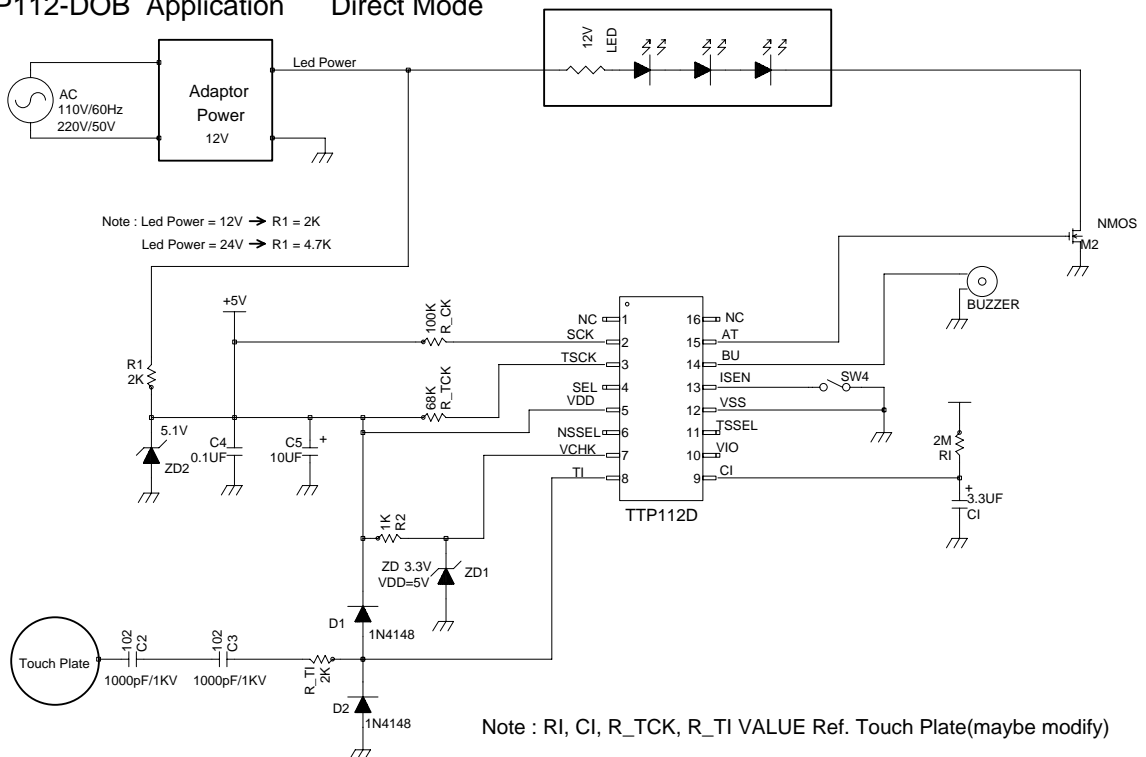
P112-DOB Application Direct Mode

AC
110V/60Hz
220V/50V

Adaptor
Power
12V

Led Power

12V
LED

NMOS
M2

Note : Led Power = 12V → R1 = 2K
Led Power = 24V → R1 = 4.7K

+5V

100K
R_CK

BUZZER

R1
2K

68K
R_TCK

5.1V
ZD2

C4
0.1UF

C5
10UF
+

| | | | |
|---|---|---|---|
| NC | 1 | 16 | NC |
| SCK | 2 | 15 | AT |
| TSCK | 3 | 14 | BU |
| SEL | 4 | 13 | ISEN |
| VDD | 5 | 12 | VSS |
| NSSEL | 6 | 11 | TSSEL |
| VCHK | 7 | 10 | VIO |
| TI | 8 | 9 | CI |

SW4

TTP112D

2M
RI

+
3.3UF
CI

1K
R2

ZD 3.3V
VDD=5V
ZD1

D1
1N4148

Touch Plate

102
C2
1000pF/1KV

102
C3
1000pF/1KV

R_TI
2K

D2
1N4148

Note : RI, CI, R_TCK, R_TI VALUE Ref. Touch Plate(maybe modify)